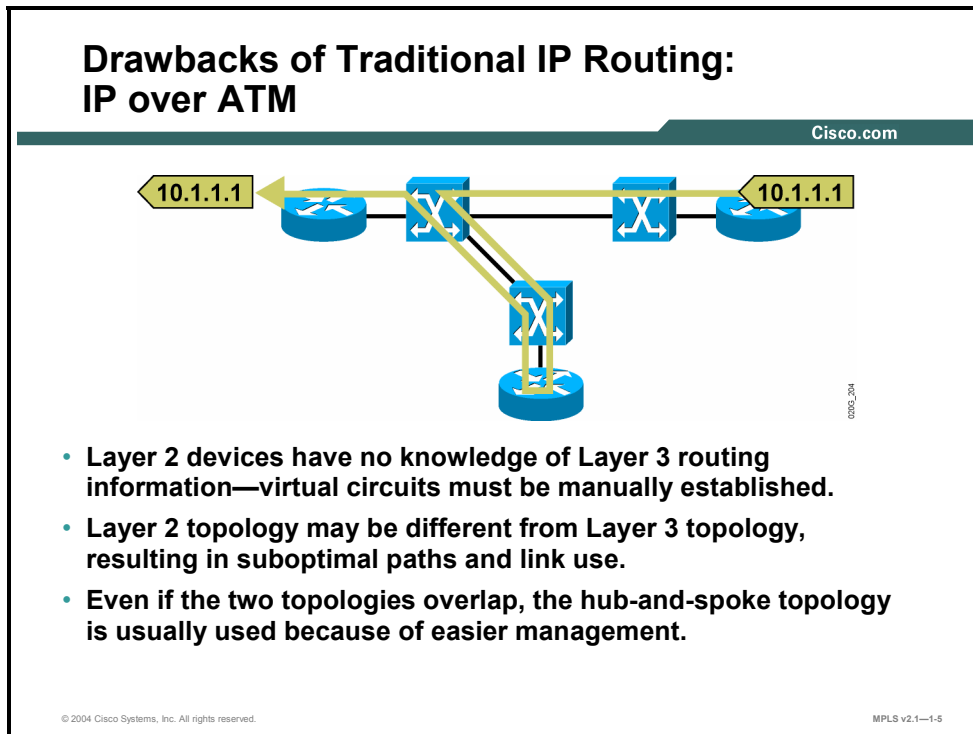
Drawbacks of Traditional IP Routing: IP over ATM

Cisco.com

10.1.1.1

10.1.1.1

020G_204

• Layer 2 devices have no knowledge of Layer 3 routing information—virtual circuits must be manually established.

• Layer 2 topology may be different from Layer 3 topology, resulting in suboptimal paths and link use.

• Even if the two topologies overlap, the hub-and-spoke topology is usually used because of easier management.

© 2004 Cisco Systems, Inc. All rights reserved.

MPLS v2.1—1-5